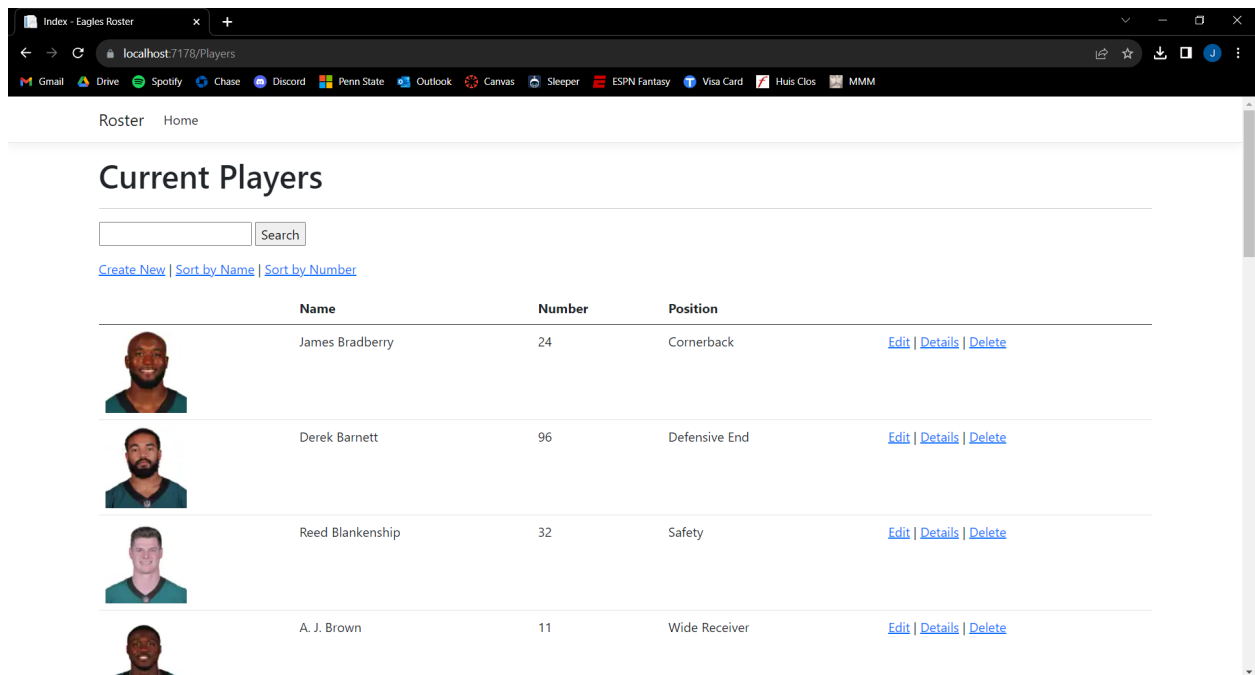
Index - Eagles Roster ×
+

localhost:7178/Players

J

Gmail Drive Spotify Chase Discord Penn State Outlook Canvas Sleeper ESPN Fantasy Visa Card Huis Clos MMM

Roster Home

# Current Players

Search

Create New | Sort by Name | Sort by Number

| | Name | Number | Position | |
|---|---|---|---|---|
| | James Bradberry | 24 | Cornerback | Edit \| Details \| Delete |
| | Derek Barnett | 96 | Defensive End | Edit \| Details \| Delete |
| | Reed Blankenship | 32 | Safety | Edit \| Details \| Delete |
| | A. J. Brown | 11 | Wide Receiver | Edit \| Details \| Delete |